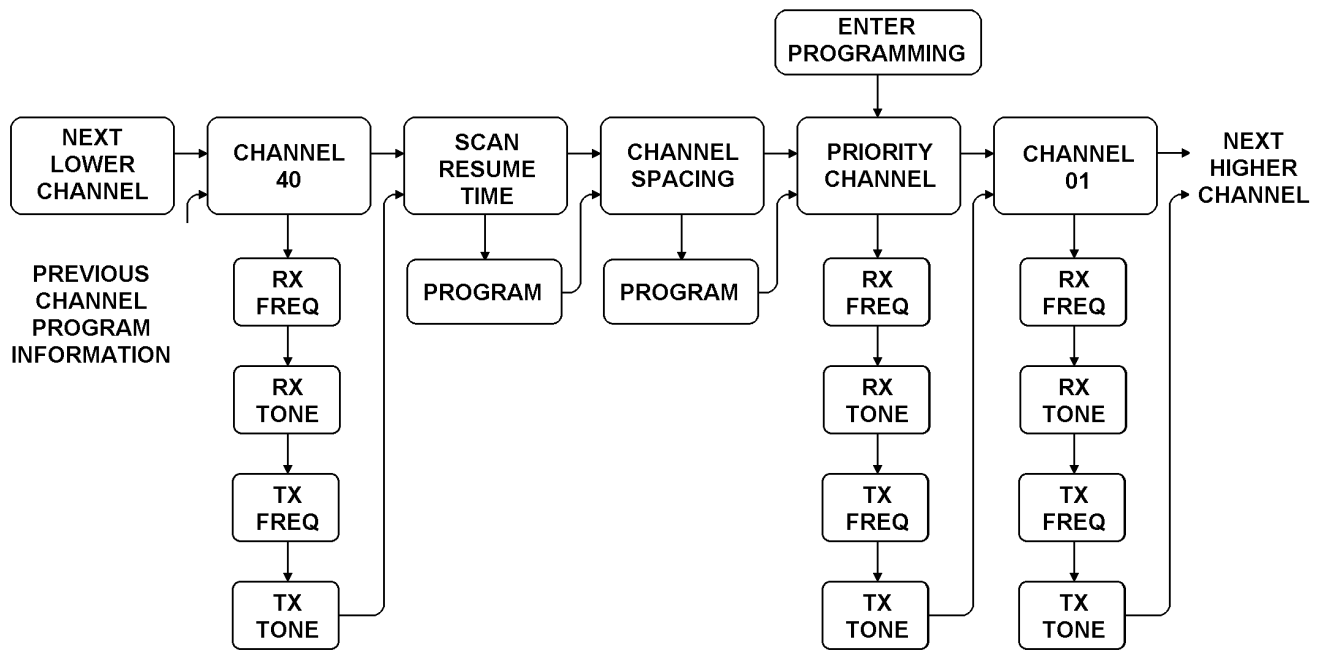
ENTER PROGRAMMING

NEXT LOWER CHANNEL

CHANNEL 40

SCAN RESUME TIME

CHANNEL SPACING

PRIORITY CHANNEL

CHANNEL 01

NEXT HIGHER CHANNEL

PREVIOUS CHANNEL PROGRAM INFORMATION

RX FREQ

RX TONE

TX FREQ

TX TONE

PROGRAM

PROGRAM

RX FREQ

RX TONE

TX FREQ

TX TONE

RX FREQ

RX TONE

TX FREQ

TX TONE